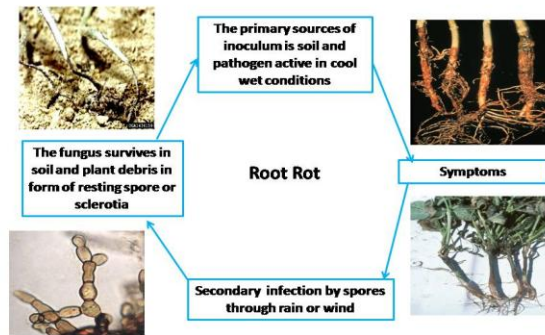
The primary sources of inoculum is soil and pathogen active in cool wet conditions

The fungus survives in soil and plant debris in form of resting spore or sclerotia

Root Rot

Symptoms

Secondary infection by spores through rain or wind